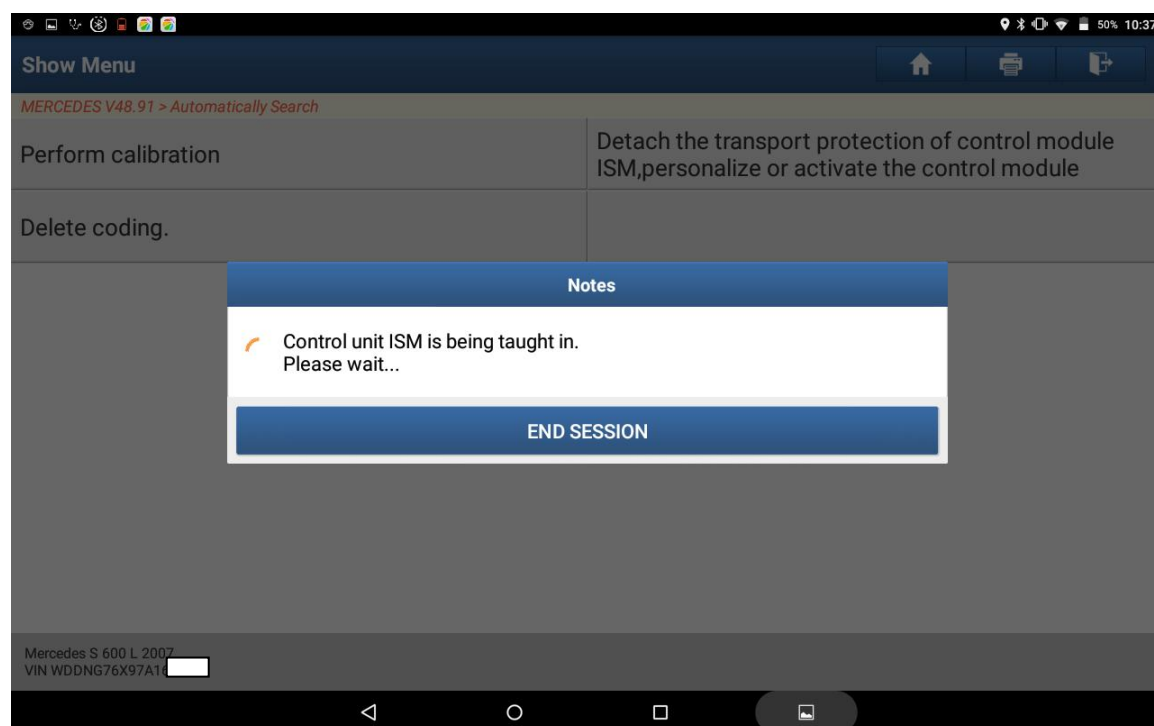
50% 10:37

Show Menu

MERCEDES V48.91 > Automatically Search

| Perform calibration | Detach the transport protection of control module ISM,personalize or activate the control module |
|---|---|
| Delete coding. | |

Notes

Control unit ISM is being taught in.
Please wait...

END SESSION

Mercedes S 600 L 2007
VIN WDDNG76X97A1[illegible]